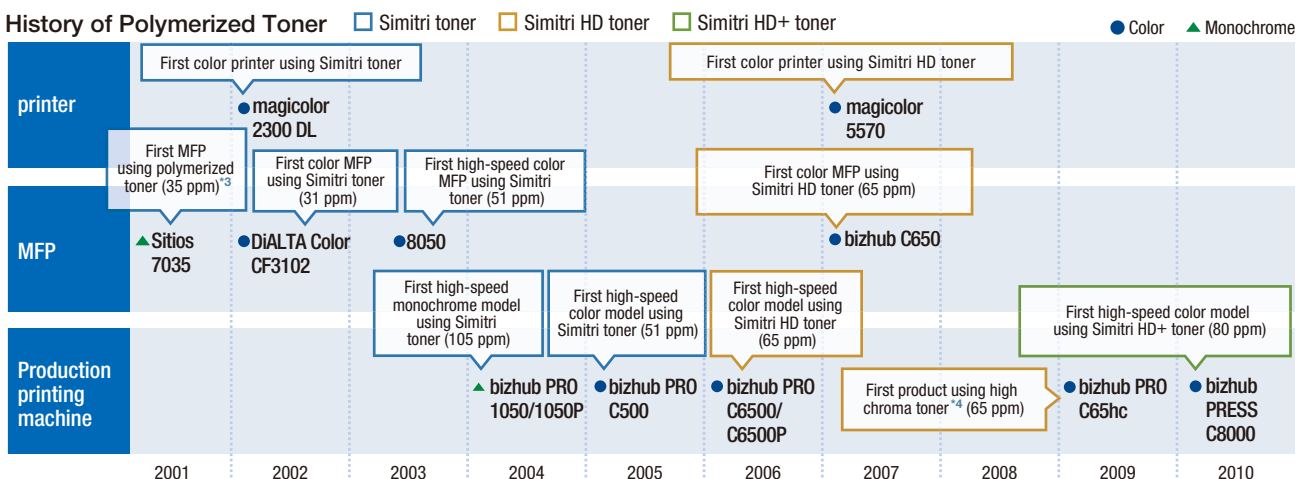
History of Polymerized Toner
Simitri toner
Simitri HD toner
Simitri HD+ toner
Color
Monochrome

printer

First color printer using Simitri toner
magicolor 2300 DL

First color printer using Simitri HD toner
magicolor 5570

MFP

First MFP using polymerized toner (35 ppm)*3
Sitios 7035

First color MFP using Simitri toner (31 ppm)
DiALTA Color CF3102

First high-speed color MFP using Simitri toner (51 ppm)
8050

First color MFP using Simitri HD toner (65 ppm)
bizhub C650

Production printing machine

First high-speed monochrome model using Simitri toner (105 ppm)
bizhub PRO 1050/1050P

First high-speed color model using Simitri toner (51 ppm)
bizhub PRO C500

First high-speed color model using Simitri HD toner (65 ppm)
bizhub PRO C6500/ C6500P

First product using high chroma toner*4 (65 ppm)
bizhub PRO C65hc

First high-speed color model using Simitri HD+ toner (80 ppm)
bizhub PRESS C8000

| 2001 | 2002 | 2003 | 2004 | 2005 | 2006 | 2007 | 2008 | 2009 | 2010 |
|---|---|---|---|---|---|---|---|---|---|